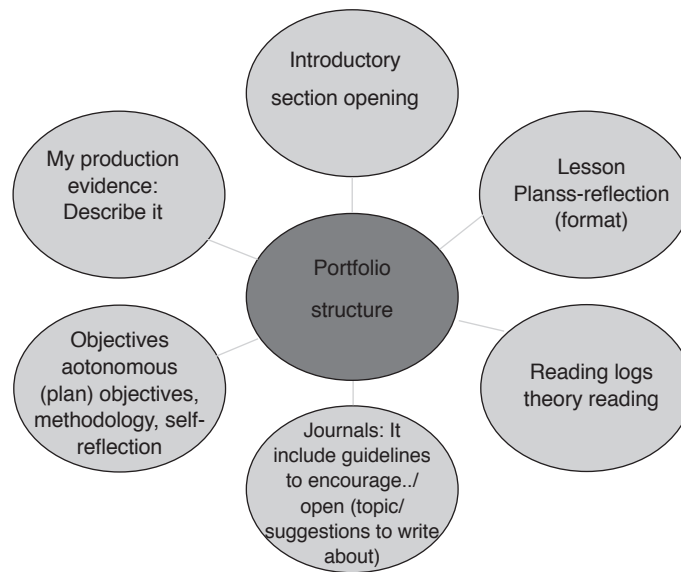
Introductory section opening

My production evidence: Describe it

Lesson Planss-reflection (format)

Portfolio structure

Objectives aotonomous (plan) objectives, methodology, self-reflection

Reading logs theory reading

Journals: It include guidelines to encourage../ open (topic/ suggestions to write about)